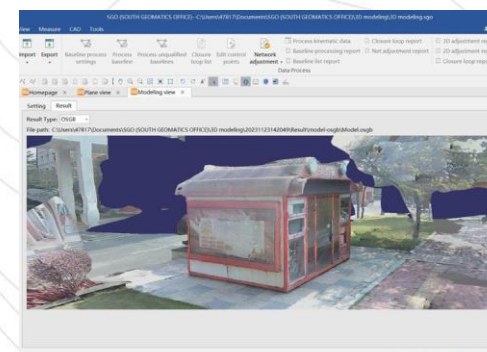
SGO (SOUTH GEOMATICS OFFICE) - C:\Users\47817\Documents\SGO (SOUTH GEOMATICS OFFICE)\3D modeling\3D modeling.sgo

View Measure CAD Tools

Import Export Baseline process settings Process baseline Process unqualified baselines Closure loop list Edit control points Network adjustment

Process kinematic data
Baseline processing report
Baseline list report
Closure loop report
Net adjustment report
3D adjustment re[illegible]
2D adjustment re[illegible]
Closure loop repo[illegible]

Data Process

Homepage × Plane view × Modeling view ×

Setting Result

Result Type: OSGB

File path: C:\Users\47817\Documents\SGO (SOUTH GEOMATICS OFFICE)\3D modeling\20231123142049\Result\model-osgb\Model.osgb